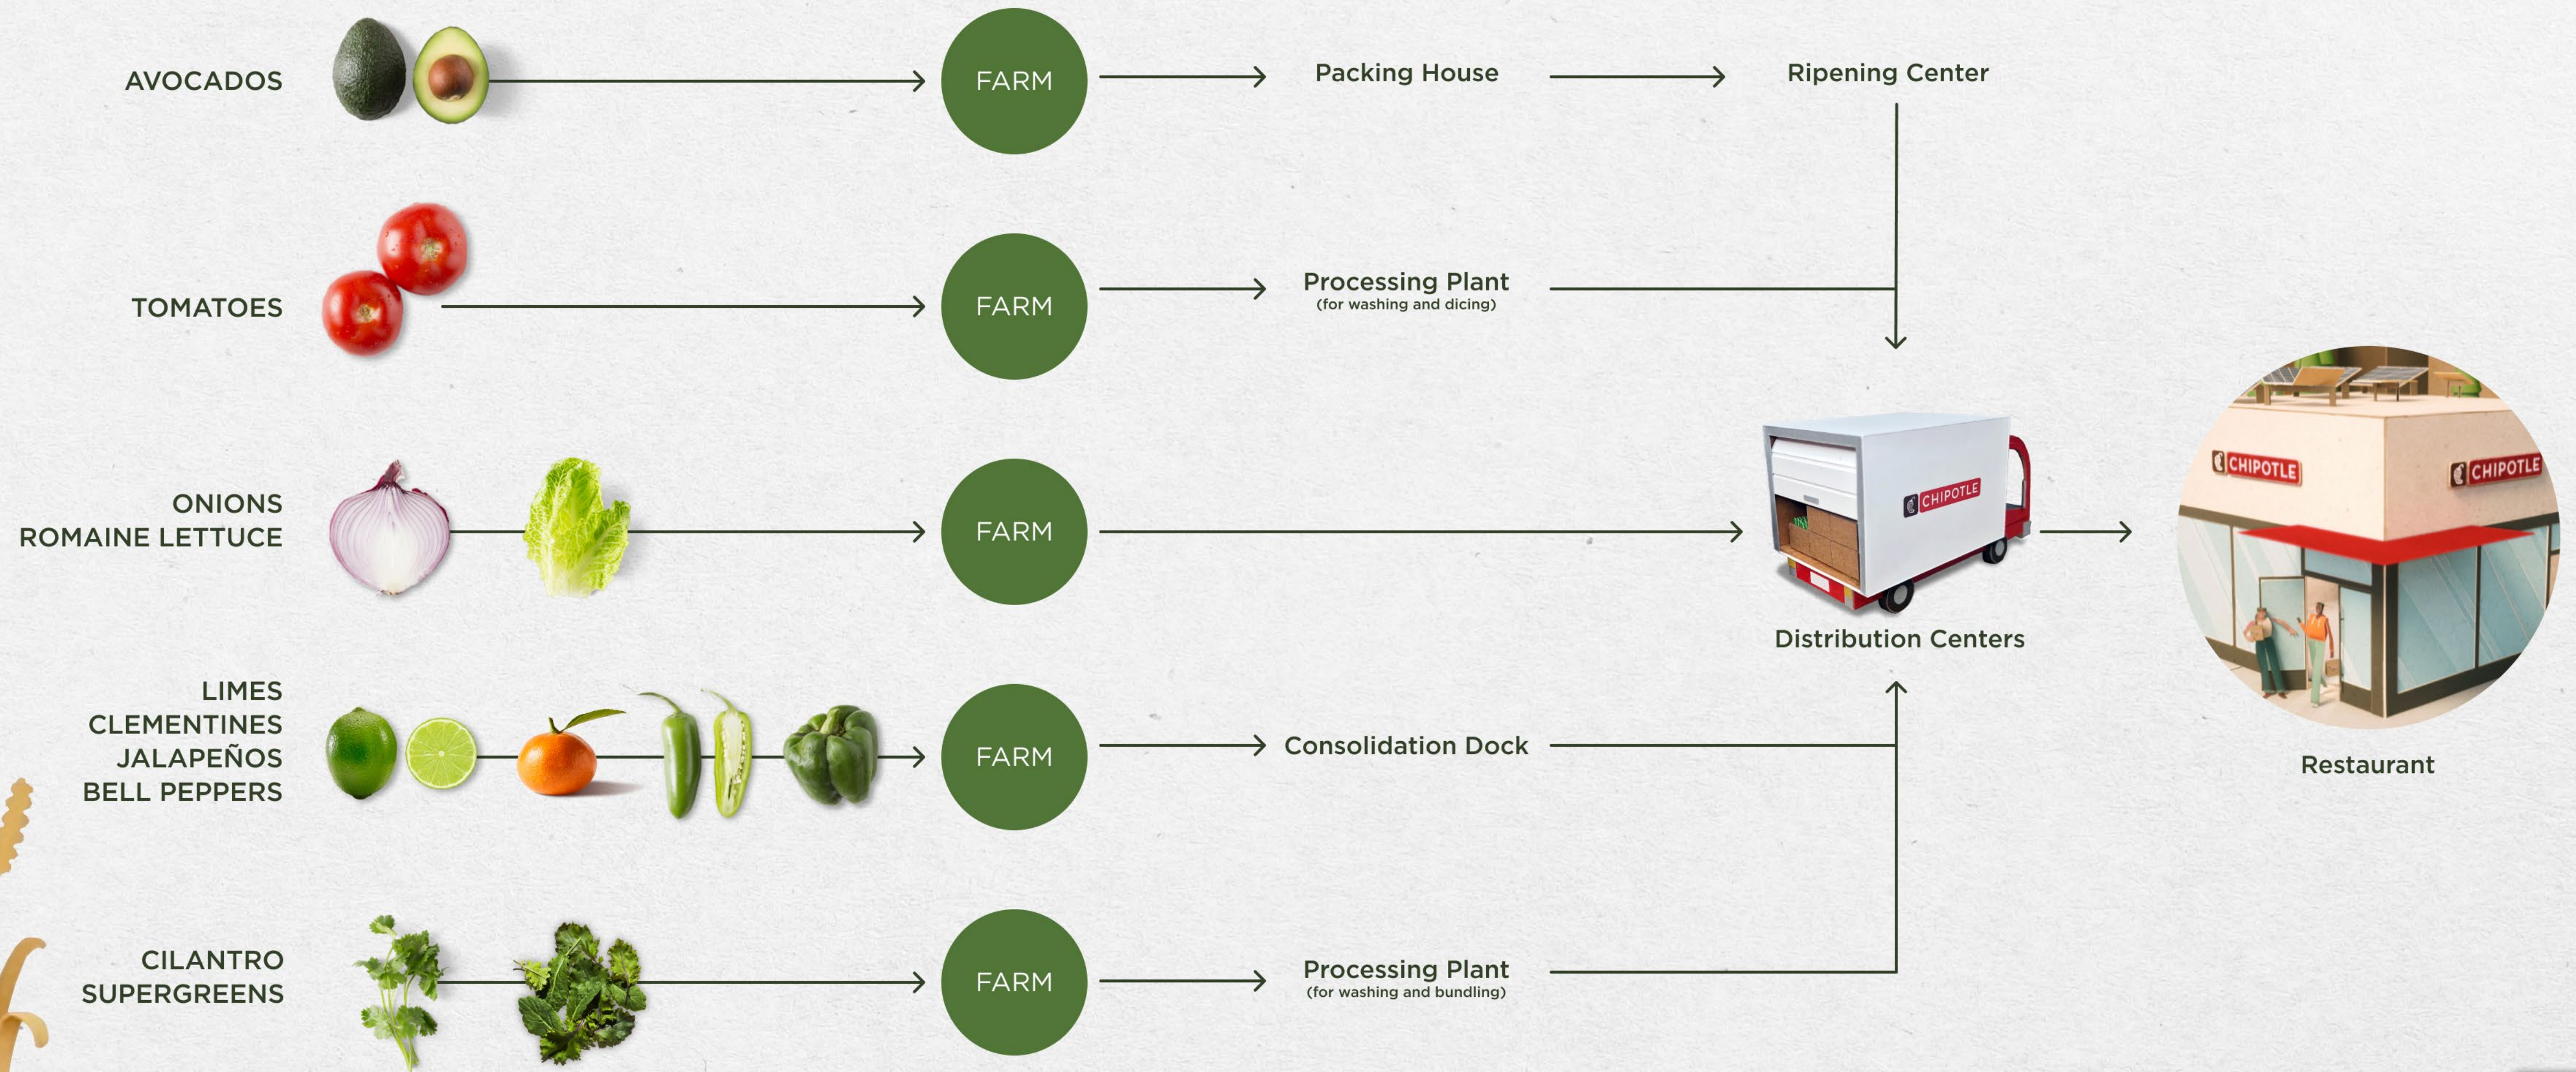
AVOCADOS

FARM

Packing House

Ripening Center

TOMATOES

FARM

Processing Plant
(for washing and dicing)

ONIONS
ROMAINE LETTUCE

FARM

CHIPOTLE

Distribution Centers

CHIPOTLE

CHIPOTLE

Restaurant

LIMES
CLEMENTINES
JALAPEÑOS
BELL PEPPERS

FARM

Consolidation Dock

CILANTRO
SUPERGREENS

FARM

Processing Plant
(for washing and bundling)